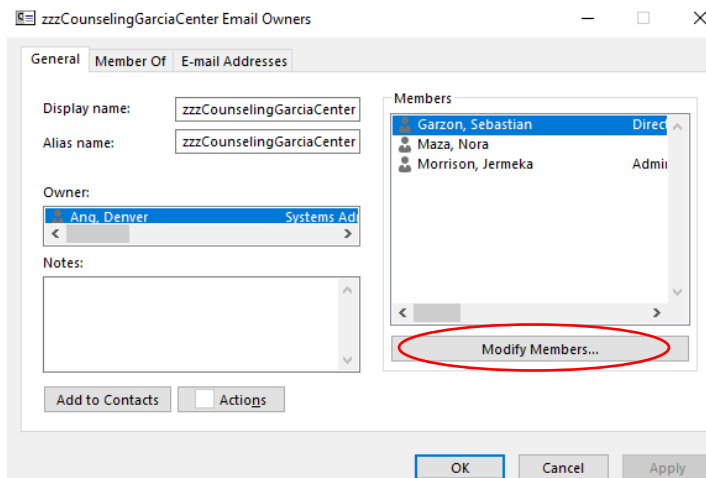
zzzCounselingGarciaCenter Email Owners

General | Member Of | E-mail Addresses

Display name: zzzCounselingGarciaCenter

Alias name: zzzCounselingGarciaCenter

Owner:

Ang, Denver Systems Ad

Notes:

Members

Garzon, Sebastian Direc

Maza, Nora

Morrison, Jermeka Admi

Modify Members...

Add to Contacts

Actions

OK

Cancel

Apply